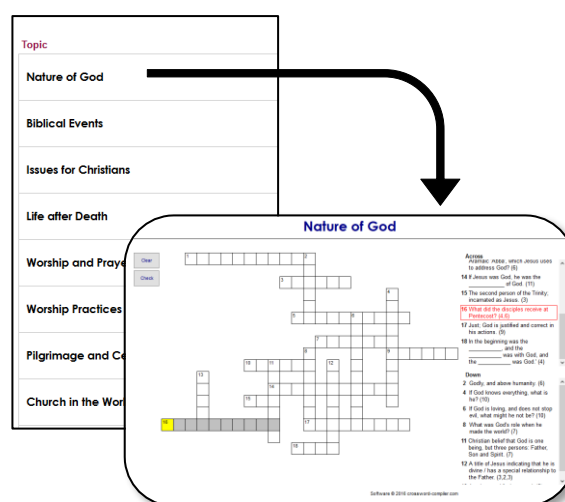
Topic

Nature of God

Biblical Events

Issues for Christians

Life after Death

Worship and Praye

Worship Practices

Pilgrimage and Ce

Church in the Wor

Nature of God

Clear

Check

1 2 3 4 5 6 7 8 9 10 11 12 13 14 15 16 17 18

Across
Aramaic: Abba', which Jesus uses to address God? (6)
14 If Jesus was God, he was the __________ of God. (11)
15 The second person of the Trinity, incarnated as Jesus. (3)
16 What did the disciples receive at Pentecost? (4,6)
17 Just; God is justified and correct in his actions. (9)
18 In the beginning was the __________ and the __________ was with God, and the __________ was God.' (4)

Down
2 Godly, and above humanity. (6)
4 If God knows everything, what is he? (10)
6 If God is loving, and does not stop evil, what might he not be? (10)
8 What was God's role when he made the world? (7)
11 Christian belief that God is one being, but three persons: Father, Son and Spirit. (7)
12 A title of Jesus indicating that he is divine / has a special relationship to the Father. (3,2,3)

Software © 2016 crossword-compiler.com